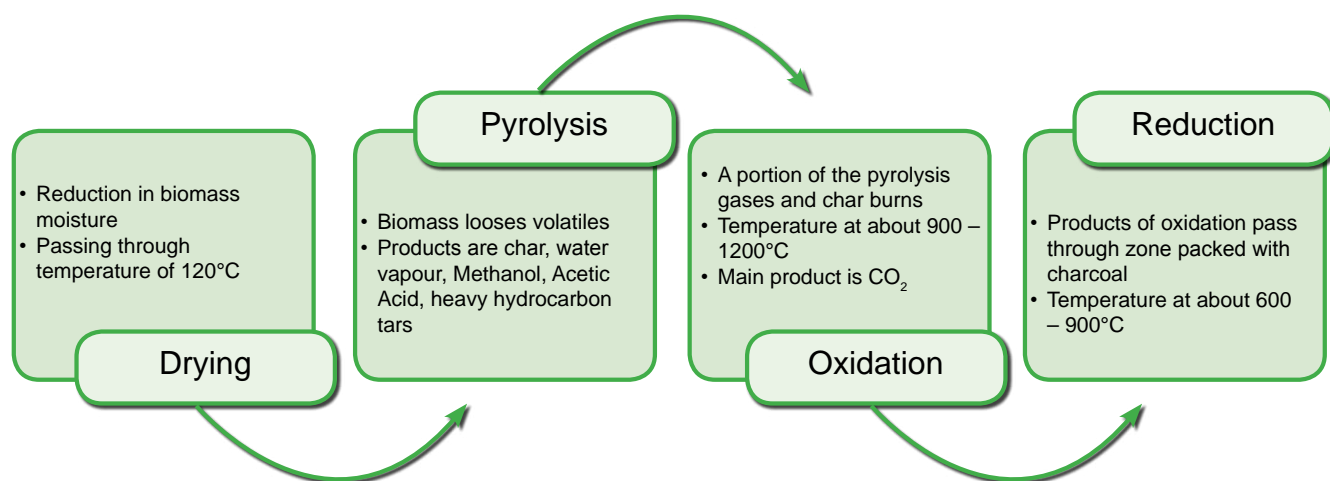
• Reduction in biomass moisture
• Passing through temperature of 120°C

Drying

Pyrolysis

• Biomass looses volatiles
• Products are char, water vapour, Methanol, Acetic Acid, heavy hydrocarbon tars

• A portion of the pyrolysis gases and char burns
• Temperature at about 900 – 1200°C
• Main product is $CO_2$

Oxidation

Reduction

• Products of oxidation pass through zone packed with charcoal
• Temperature at about 600 – 900°C